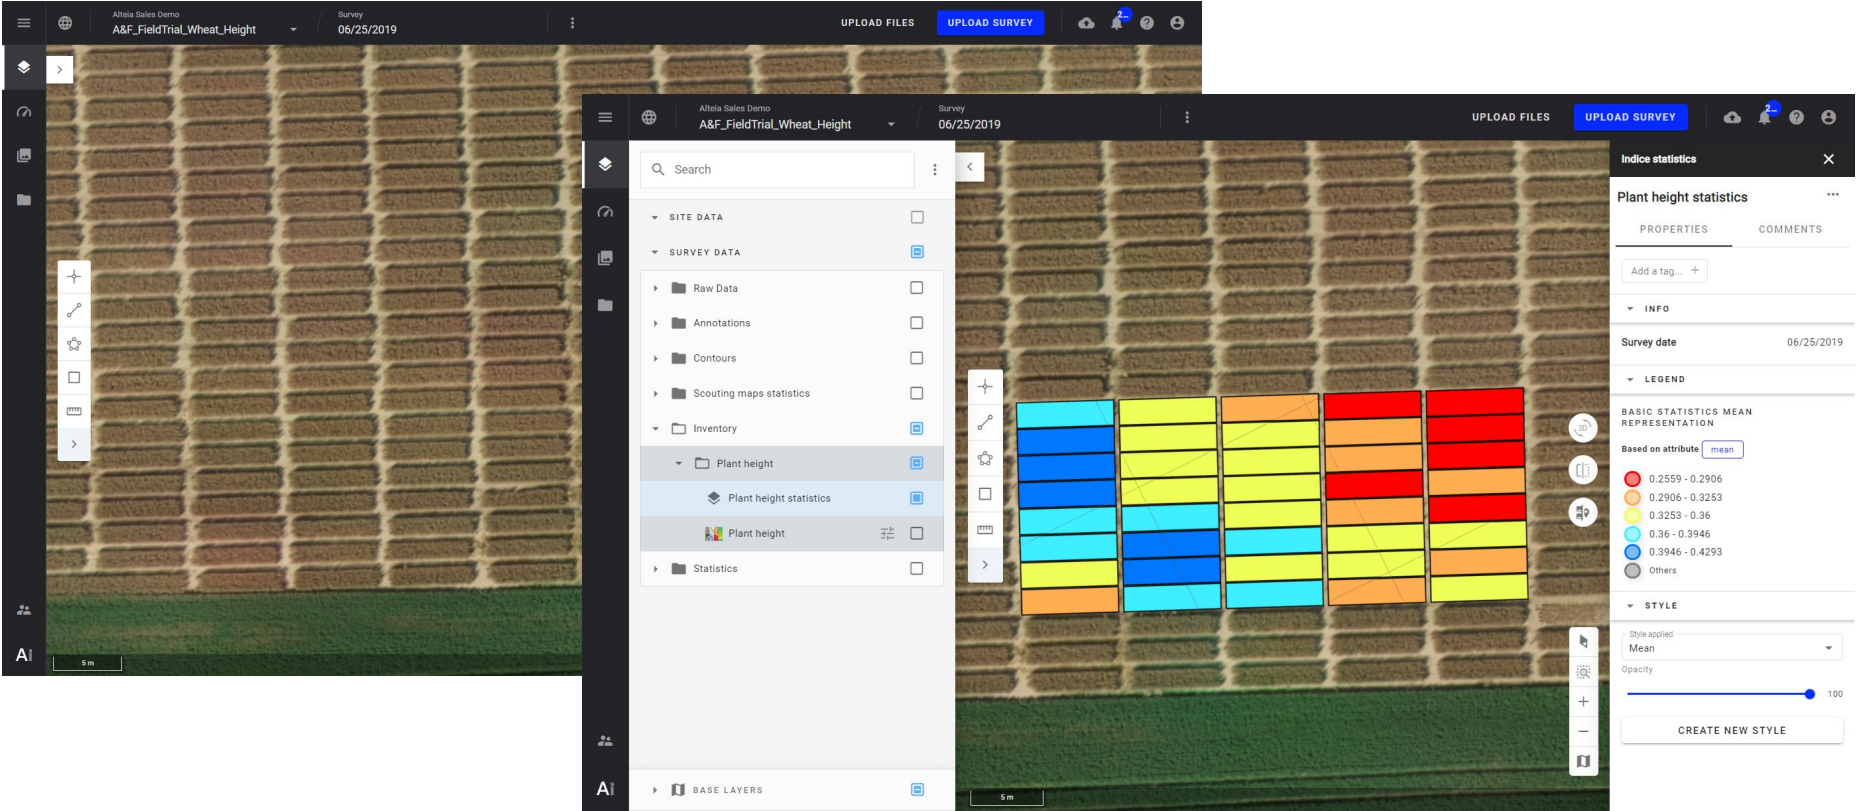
Alteia Sales Demo
A&F_FieldTrial_Wheat_Height
Survey
06/25/2019
UPLOAD FILES
UPLOAD SURVEY
2

AI
5 m

Alteia Sales Demo
A&F_FieldTrial_Wheat_Height
Survey
06/25/2019
UPLOAD FILES
UPLOAD SURVEY
2

Search
SITE DATA
SURVEY DATA
Raw Data
Annotations
Contours
Scouting maps statistics
Inventory
Plant height
Plant height statistics
Plant height
Statistics
BASE LAYERS

AI
5 m
3D

Indice statistics
Plant height statistics
PROPERTIES
COMMENTS
Add a tag...
INFO
Survey date 06/25/2019
LEGEND
BASIC STATISTICS MEAN REPRESENTATION
Based on attribute mean
0.2559 - 0.2906
0.2906 - 0.3253
0.3253 - 0.36
0.36 - 0.3946
0.3946 - 0.4293
Others
STYLE
Style applied
Mean
Opacity
100
CREATE NEW STYLE